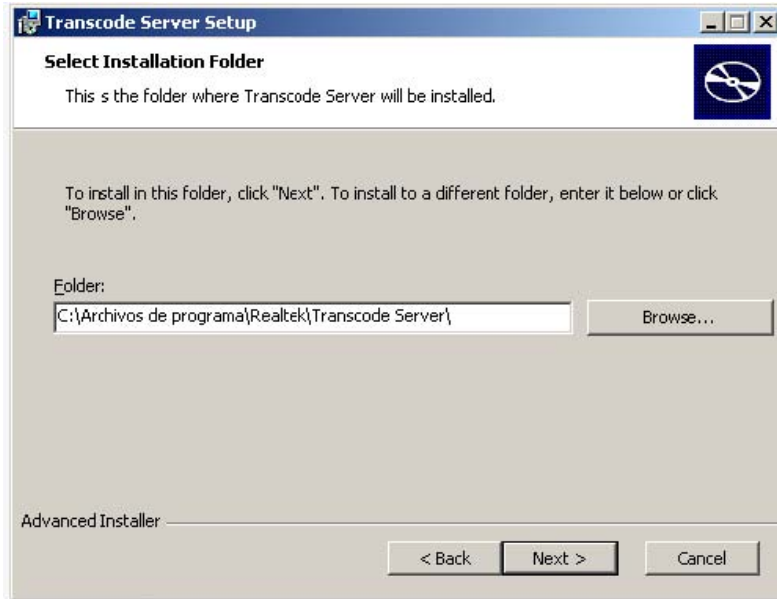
Transcode Server Setup

Select Installation Folder

This s the folder where Transcode Server will be installed.

To install in this folder, click "Next". To install to a different folder, enter it below or click "Browse".

Folder:

C:\Archivos de programa\Realtek\Transcode Server\

Browse...

Advanced Installer

< Back

Next >

Cancel